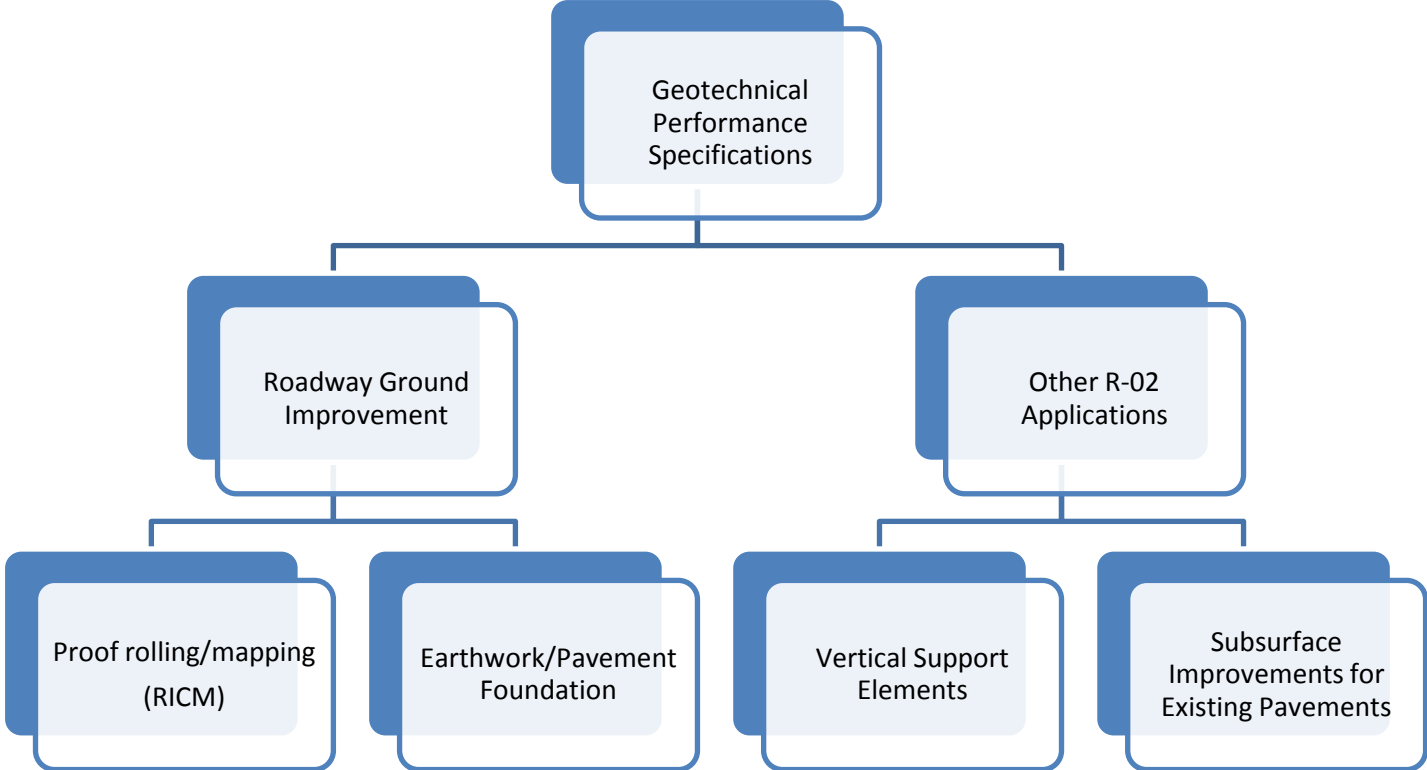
Geotechnical Performance Specifications

Roadway Ground Improvement

Other R-02 Applications

Proof rolling/mapping (RICM)

Earthwork/Pavement Foundation

Vertical Support Elements

Subsurface Improvements for Existing Pavements